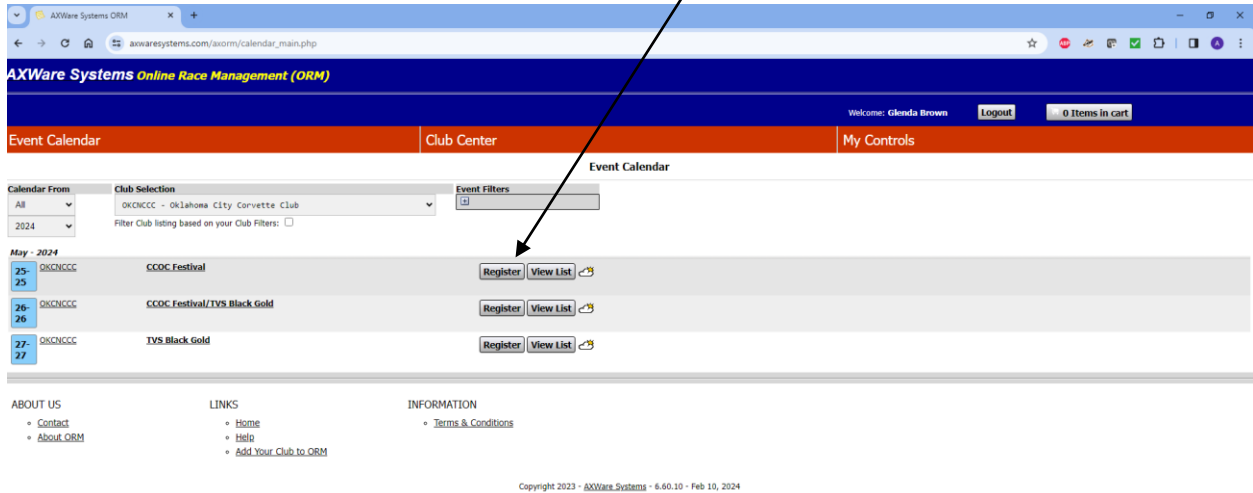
AXWare Systems ORM

axwaresystems.com/axorm/calendar_main.php

AXWare Systems Online Race Management (ORM)

Welcome: Glenda Brown Logout 0 Items in cart

Event Calendar | Club Center | My Controls

Event Calendar

Calendar From
All
2024

Club Selection
OKCNCCC - Oklahoma City Corvette Club
Filter Club listing based on your Club Filters:

Event Filters

May - 2024

| | | | |
|---|---|---|---|
| 25-25 | OKCNCCC | CCOC Festival | Register View List |
| 26-26 | OKCNCCC | CCOC Festival/TVS Black Gold | Register View List |
| 27-27 | OKCNCCC | TVS Black Gold | Register View List |

ABOUT US
Contact
About ORM

LINKS
Home
Help
Add Your Club to ORM

INFORMATION
Terms & Conditions

Copyright 2023 - AXWare Systems - 6.60.10 - Feb 10, 2024